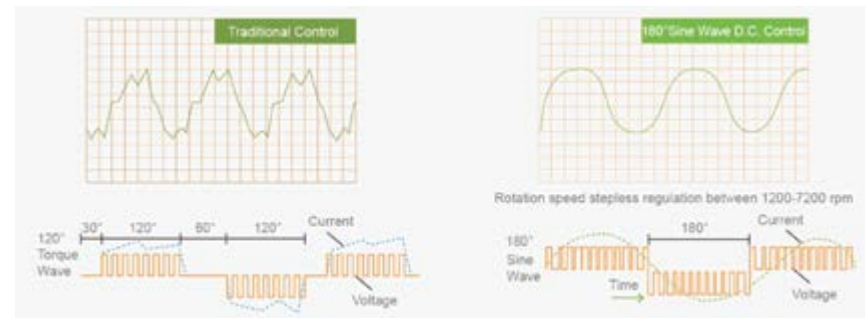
Traditional Control

180°Sine Wave D.C. Control

Rotation speed stepless regulation between 1200-7200 rpm

30° 120° 60° 120°

120° Torque Wave

Current

Voltage

180°

180° Sine Wave

Time

Current

Voltage